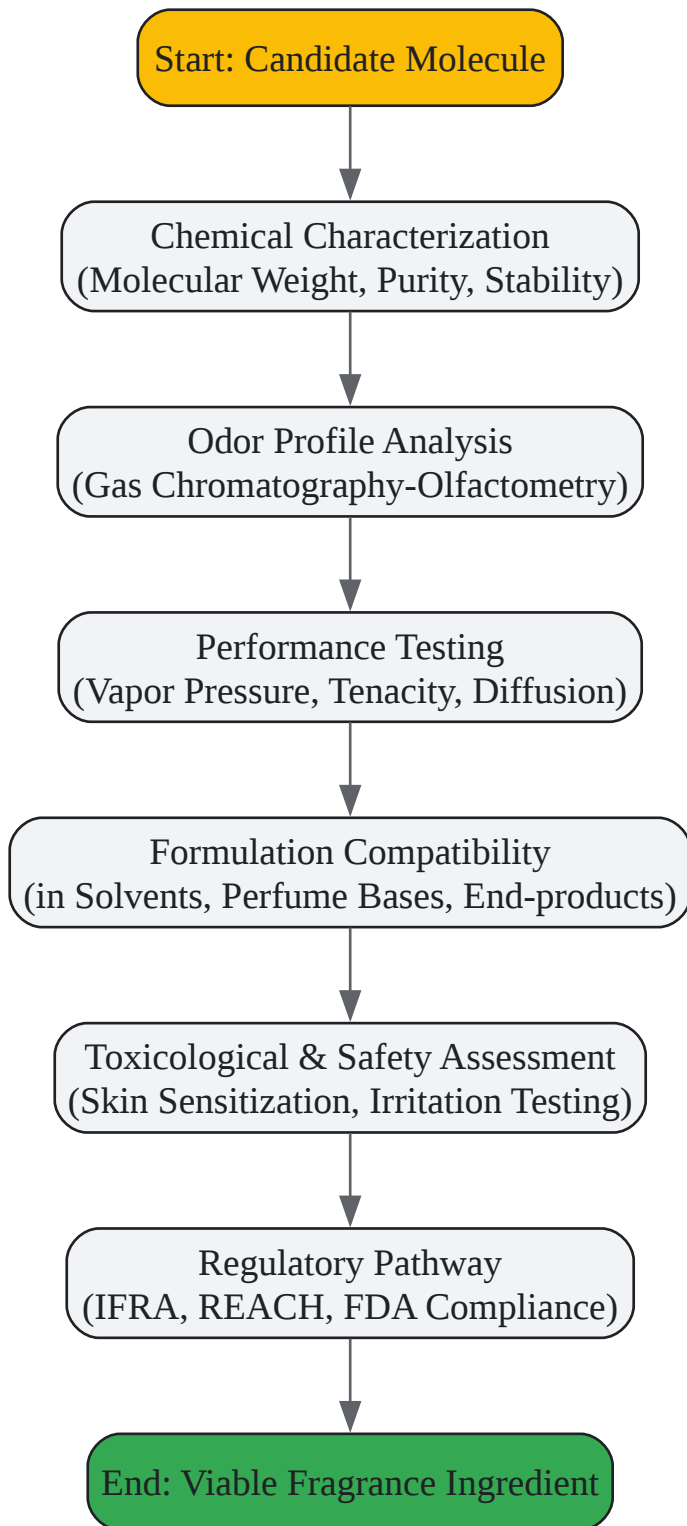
Start: Candidate Molecule

Chemical Characterization
(Molecular Weight, Purity, Stability)

Odor Profile Analysis
(Gas Chromatography-Olfactometry)

Performance Testing
(Vapor Pressure, Tenacity, Diffusion)

Formulation Compatibility
(in Solvents, Perfume Bases, End-products)

Toxicological & Safety Assessment
(Skin Sensitization, Irritation Testing)

Regulatory Pathway
(IFRA, REACH, FDA Compliance)

End: Viable Fragrance Ingredient